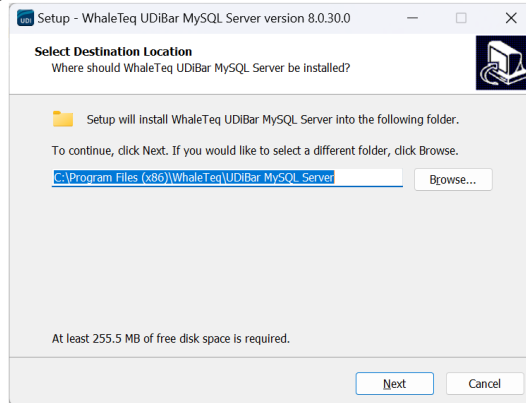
UDi Setup - WhaleTeq UDiBar MySQL Server version 8.0.30.0

Select Destination Location
Where should WhaleTeq UDiBar MySQL Server be installed?

Setup will install WhaleTeq UDiBar MySQL Server into the following folder.

To continue, click Next. If you would like to select a different folder, click Browse.

C:\Program Files (x86)\WhaleTeq\UDiBar MySQL Server

Browse...

At least 255.5 MB of free disk space is required.

Next

Cancel